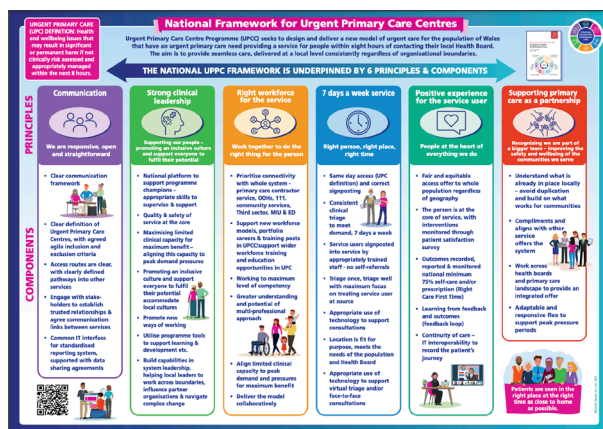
URGENT PRIMARY CARE (UPC) DEFINITION: Health and wellbeing issues that may result in significant or permanent harm if not clinically risk assessed and appropriately managed within the next 8 hours.

National Framework for Urgent Primary Care Centres

Urgent Primary Care Centre Programme (UPCC) seeks to design and deliver a new model of urgent care for the population of Wales that have an urgent primary care need providing a service for people within eight hours of contacting their local Health Board. The aim is to provide seamless care, delivered at a local level consistently regardless of organisational boundaries.

THE NATIONAL UPPC FRAMEWORK IS UNDERPINNED BY 6 PRINCIPLES & COMPONENTS

PRINCIPLES

COMPONENTS

Communication

We are responsive, open and straightforward

• Clear communication framework

• Clear definition of Urgent Primary Care Centres, with agreed agile inclusion and exclusion criteria

• Access routes are clear, with clearly defined pathways into other services

• Engage with stakeholders to establish trusted relationships & agree communication links between services

• Common IT interface for standardised reporting system, supported with data sharing agreements

Strong clinical leadership

Supporting our people – promoting an inclusive culture and support everyone to fulfil their potential

• National platform to support programme champions - appropriate skills to supervise & support

• Quality & safety of service at the core

• Maximising limited clinical capacity for maximum benefit – aligning this capacity to peak demand pressures

• Promoting an inclusive culture and support everyone to fulfil their potential accommodate local cultures

• Promote new ways of working

• Utilise programme tools to support learning & development etc.

• Build capabilities in system leadership, helping local leaders to work across boundaries, influence partner organisations & navigate complex change

Right workforce for the service

Work together to do the right thing for the person

• Prioritise connectivity with whole system - primary care contractor services, OOHs, 111, community services, Third sector. MIU & ED

• Support new workforce models, portfolio careers & training posts in UPCC/support wider workforce training and education opportunities in UPC

• Working to maximum level of competency

• Greater understanding and potential of multi-professional approach

• Align limited clinical capacity to peak demand and pressures for maximum benefit

• Deliver the model collaboratively

7 days a week service

Right person, right place, right time

• Same day access (UPC definition) and correct signposting

• Consistent clinical triage to meet demand, 7 days a week

• Service users signposted into service by appropriately trained staff - no self-referrals

• Triage once, triage well with maximum focus on treating service user at source

• Appropriate use of technology to support consultations

• Location is fit for purpose, meets the needs of the population and Health Board

• Appropriate use of technology to support virtual triage and/or face-to-face consultations

Positive experience for the service user

People at the heart of everything we do

• Fair and equitable access offer to whole population regardless of geography

• The person is at the core of service, with interventions monitored through patient satisfaction survey

• Outcomes recorded, reported & monitored with national minimum 75% self-care and/or prescription (Right Care First Time)

• Learning from feedback and outcomes (feedback loop)

• Continuity of care – IT interoperability to record the patient's journey

Supporting our primary care as a partnership

Recognising we are part of a bigger team – improving the safety and wellbeing of the communities we serve

• Understand what is already in place locally – avoid duplication and build on what works for communities

• Compliments and aligns with other services offers the system

• Work across health boards and primary care landscape to provide an integrated offer

• Adaptable and responsive flex to support peak pressure periods

Patients are seen in the right place at the right time as close to home as possible.